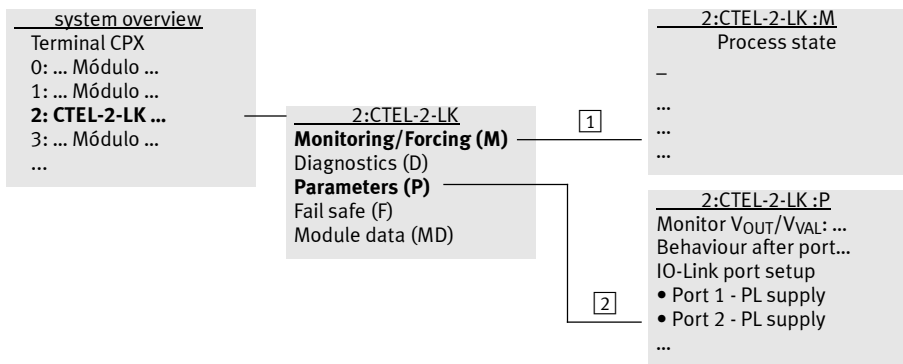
system overview
Terminal CPX
0: ... Módulo ...
1: ... Módulo ...
**2: CTEL-2-LK ...**
3: ... Módulo ...
...

2:CTEL-2-LK
**Monitoring/Forcing (M)**
Diagnostics (D)
**Parameters (P)**
Fail safe (F)
Module data (MD)

1

2

2:CTEL-2-LK :M
Process state
_
...
...
...

2:CTEL-2-LK :P
Monitor $V_{OUT}$/$V_{VAL}$: ...
Behaviour after port...
IO-Link port setup
• Port 1 - PL supply
• Port 2 - PL supply
...